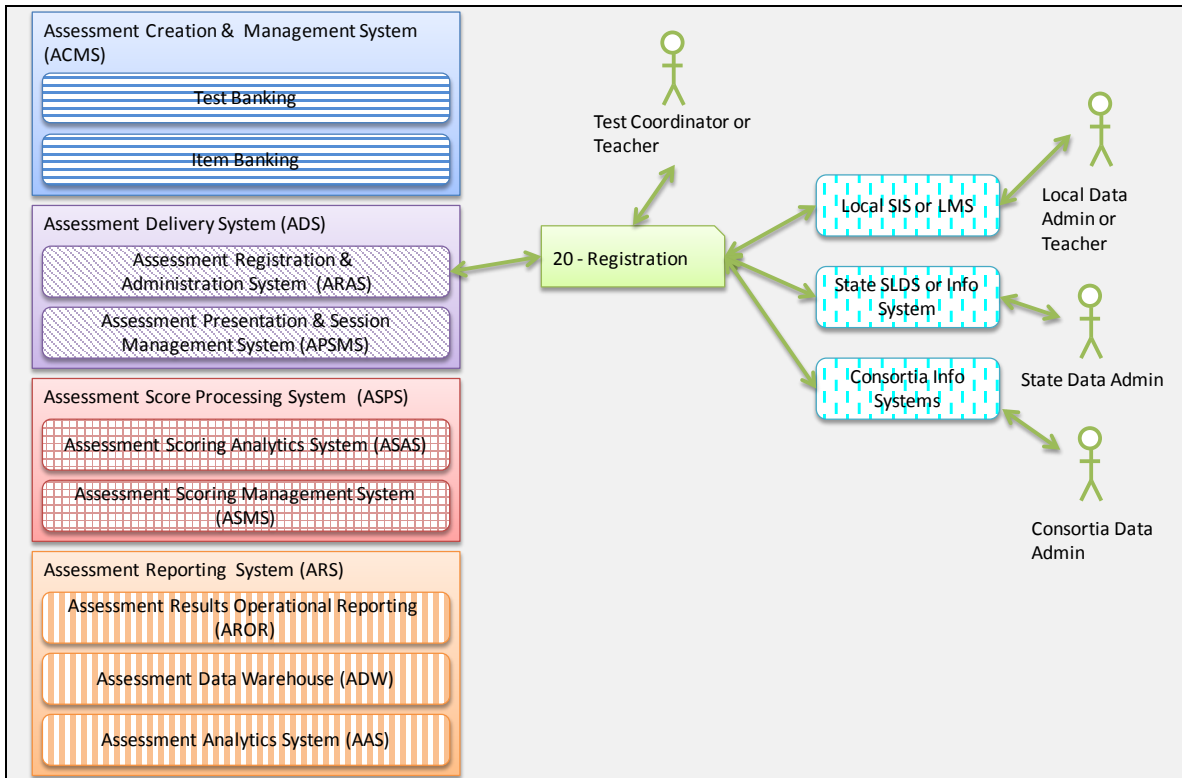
Assessment Creation & Management System (ACMS)

Test Banking

Item Banking

Assessment Delivery System (ADS)

Assessment Registration & Administration System (ARAS)

Assessment Presentation & Session Management System (APSMS)

Assessment Score Processing System (ASPS)

Assessment Scoring Analytics System (ASAS)

Assessment Scoring Management System (ASMS)

Assessment Reporting System (ARS)

Assessment Results Operational Reporting (AROR)

Assessment Data Warehouse (ADW)

Assessment Analytics System (AAS)

Test Coordinator or Teacher

20 - Registration

Local SIS or LMS

Local Data Admin or Teacher

State SLDS or Info System

State Data Admin

Consortia Info Systems

Consortia Data Admin